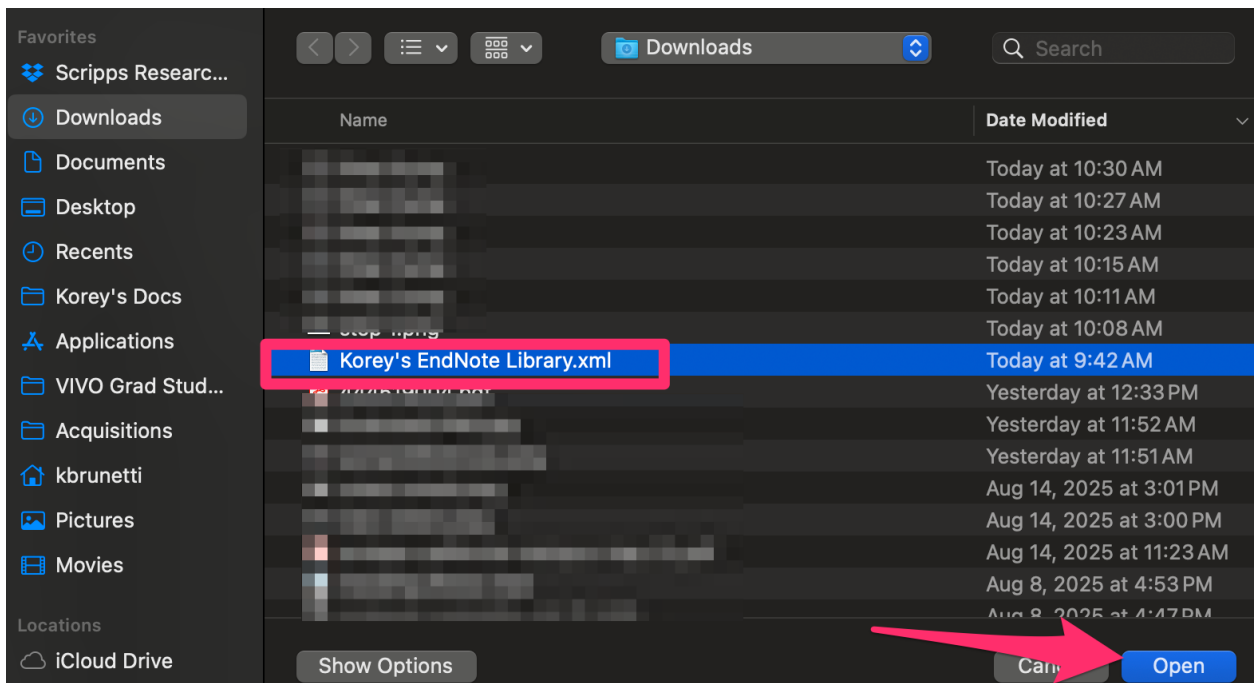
Favorites
Scripps Researc...
Downloads
Documents
Desktop
Recents
Korey's Docs
Applications
VIVO Grad Stud...
Acquisitions
kbrunetti
Pictures
Movies

Locations
iCloud Drive

Downloads

Search

Name

Date Modified

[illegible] Today at 10:30 AM
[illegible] Today at 10:27 AM
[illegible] Today at 10:23 AM
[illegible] Today at 10:15 AM
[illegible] Today at 10:11 AM
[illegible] Today at 10:08 AM
Korey's EndNote Library.xml Today at 9:42 AM
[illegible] Yesterday at 12:33 PM
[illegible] Yesterday at 11:52 AM
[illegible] Yesterday at 11:51 AM
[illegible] Aug 14, 2025 at 3:01 PM
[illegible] Aug 14, 2025 at 3:00 PM
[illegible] Aug 14, 2025 at 11:23 AM
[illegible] Aug 8, 2025 at 4:53 PM
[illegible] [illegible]

Show Options
Can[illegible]
Open